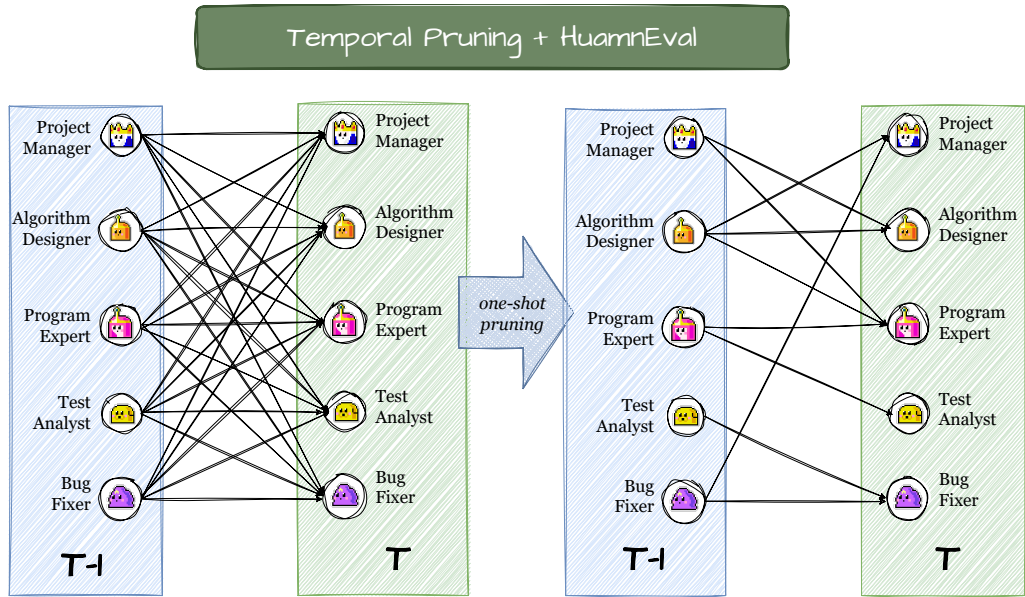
Temporal Pruning + HuamnEval

Project Manager
Algorithm Designer
Program Expert
Test Analyst
Bug Fixer
T-1

Project Manager
Algorithm Designer
Program Expert
Test Analyst
Bug Fixer
T

one-shot pruning

Project Manager
Algorithm Designer
Program Expert
Test Analyst
Bug Fixer
T-1

Project Manager
Algorithm Designer
Program Expert
Test Analyst
Bug Fixer
T